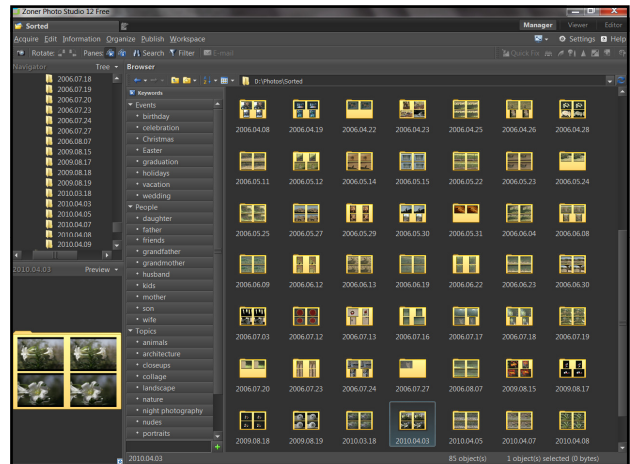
Zoner Photo Studio 12 Free

Sorted

Manager Viewer Editor

Acquire Edit Information Organize Publish Workspace

Settings Help

Rotate: Panes: Search Filter E-mail

Quick Fix

Navigator Tree

2006.07.18
2006.07.19
2006.07.20
2006.07.23
2006.07.24
2006.07.27
2006.08.07
2009.08.15
2009.08.17
2009.08.18
2009.08.19
2010.03.18
2010.04.03
2010.04.05
2010.04.07
2010.04.08
2010.04.09

2010.04.03 Preview

Browser

D:\Photos\Sorted

Keywords

Events
birthday
celebration
Christmas
Easter
graduation
holidays
vacation
wedding
People
daughter
father
friends
grandfather
grandmother
husband
kids
mother
son
wife
Topics
animals
architecture
closeups
collage
landscape
nature
night photography
nudes
portraits

2006.04.08 2006.04.19 2006.04.22 2006.04.23 2006.04.25 2006.04.26 2006.04.28

2006.05.11 2006.05.12 2006.05.14 2006.05.15 2006.05.22 2006.05.23 2006.05.24

2006.05.25 2006.05.27 2006.05.29 2006.05.30 2006.05.31 2006.06.04 2006.06.08

2006.06.09 2006.06.12 2006.06.13 2006.06.19 2006.06.22 2006.06.23 2006.06.30

2006.07.03 2006.07.12 2006.07.13 2006.07.16 2006.07.17 2006.07.18 2006.07.19

2006.07.20 2006.07.23 2006.07.24 2006.07.27 2006.08.07 2009.08.15 2009.08.17

2009.08.18 2009.08.19 2010.03.18 2010.04.03 2010.04.05 2010.04.07 2010.04.08

2010.04.03

85 object(s) 1 object(s) selected (0 bytes)